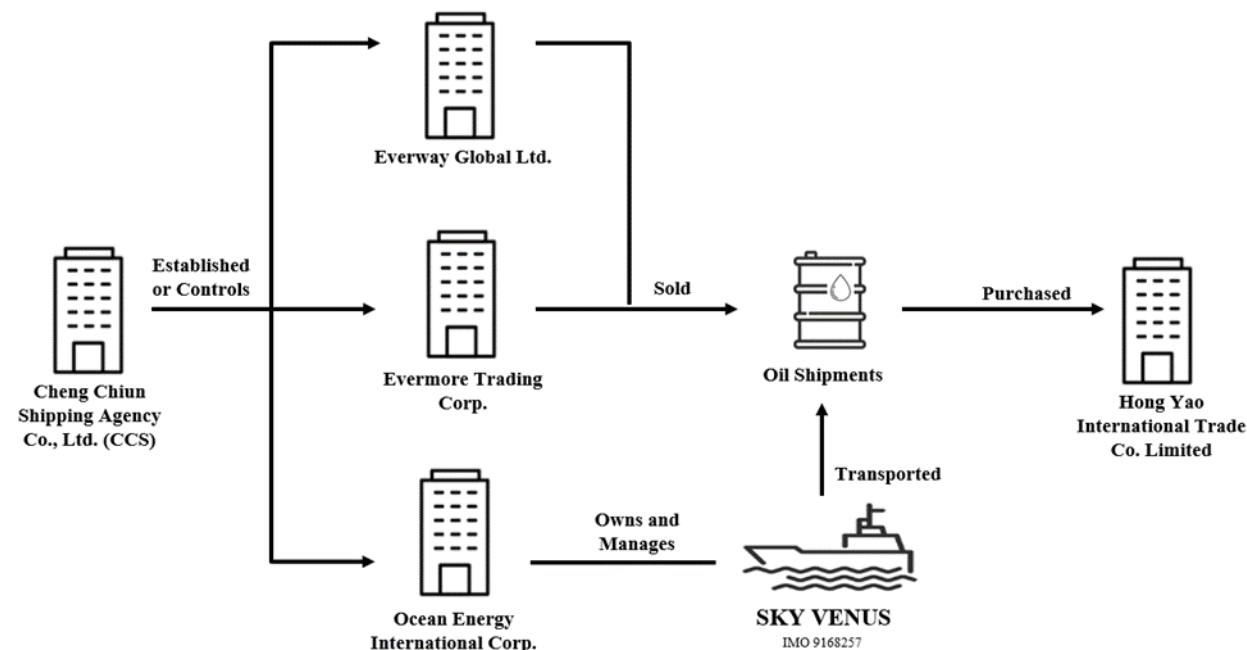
Everway Global Ltd.

Established or Controls

Cheng Chiun Shipping Agency Co., Ltd. (CCS)

Evermore Trading Corp.

Sold

Oil Shipments

Purchased

Hong Yao International Trade Co. Limited

Transported

Ocean Energy International Corp.

Owns and Manages

SKY VENUS
IMO 9168257